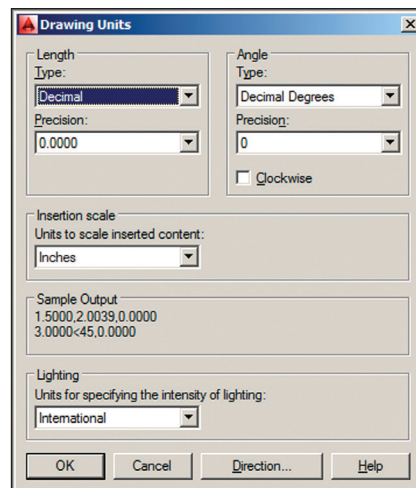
Drawing Units

Length
Type:
Decimal
Precision:
0.0000

Angle
Type:
Decimal Degrees
Precision:
0
Clockwise

Insertion scale
Units to scale inserted content:
Inches

Sample Output
1.5000,2.0039,0.0000
3.0000<45,0.0000

Lighting
Units for specifying the intensity of lighting:
International

OK
Cancel
Direction...
Help